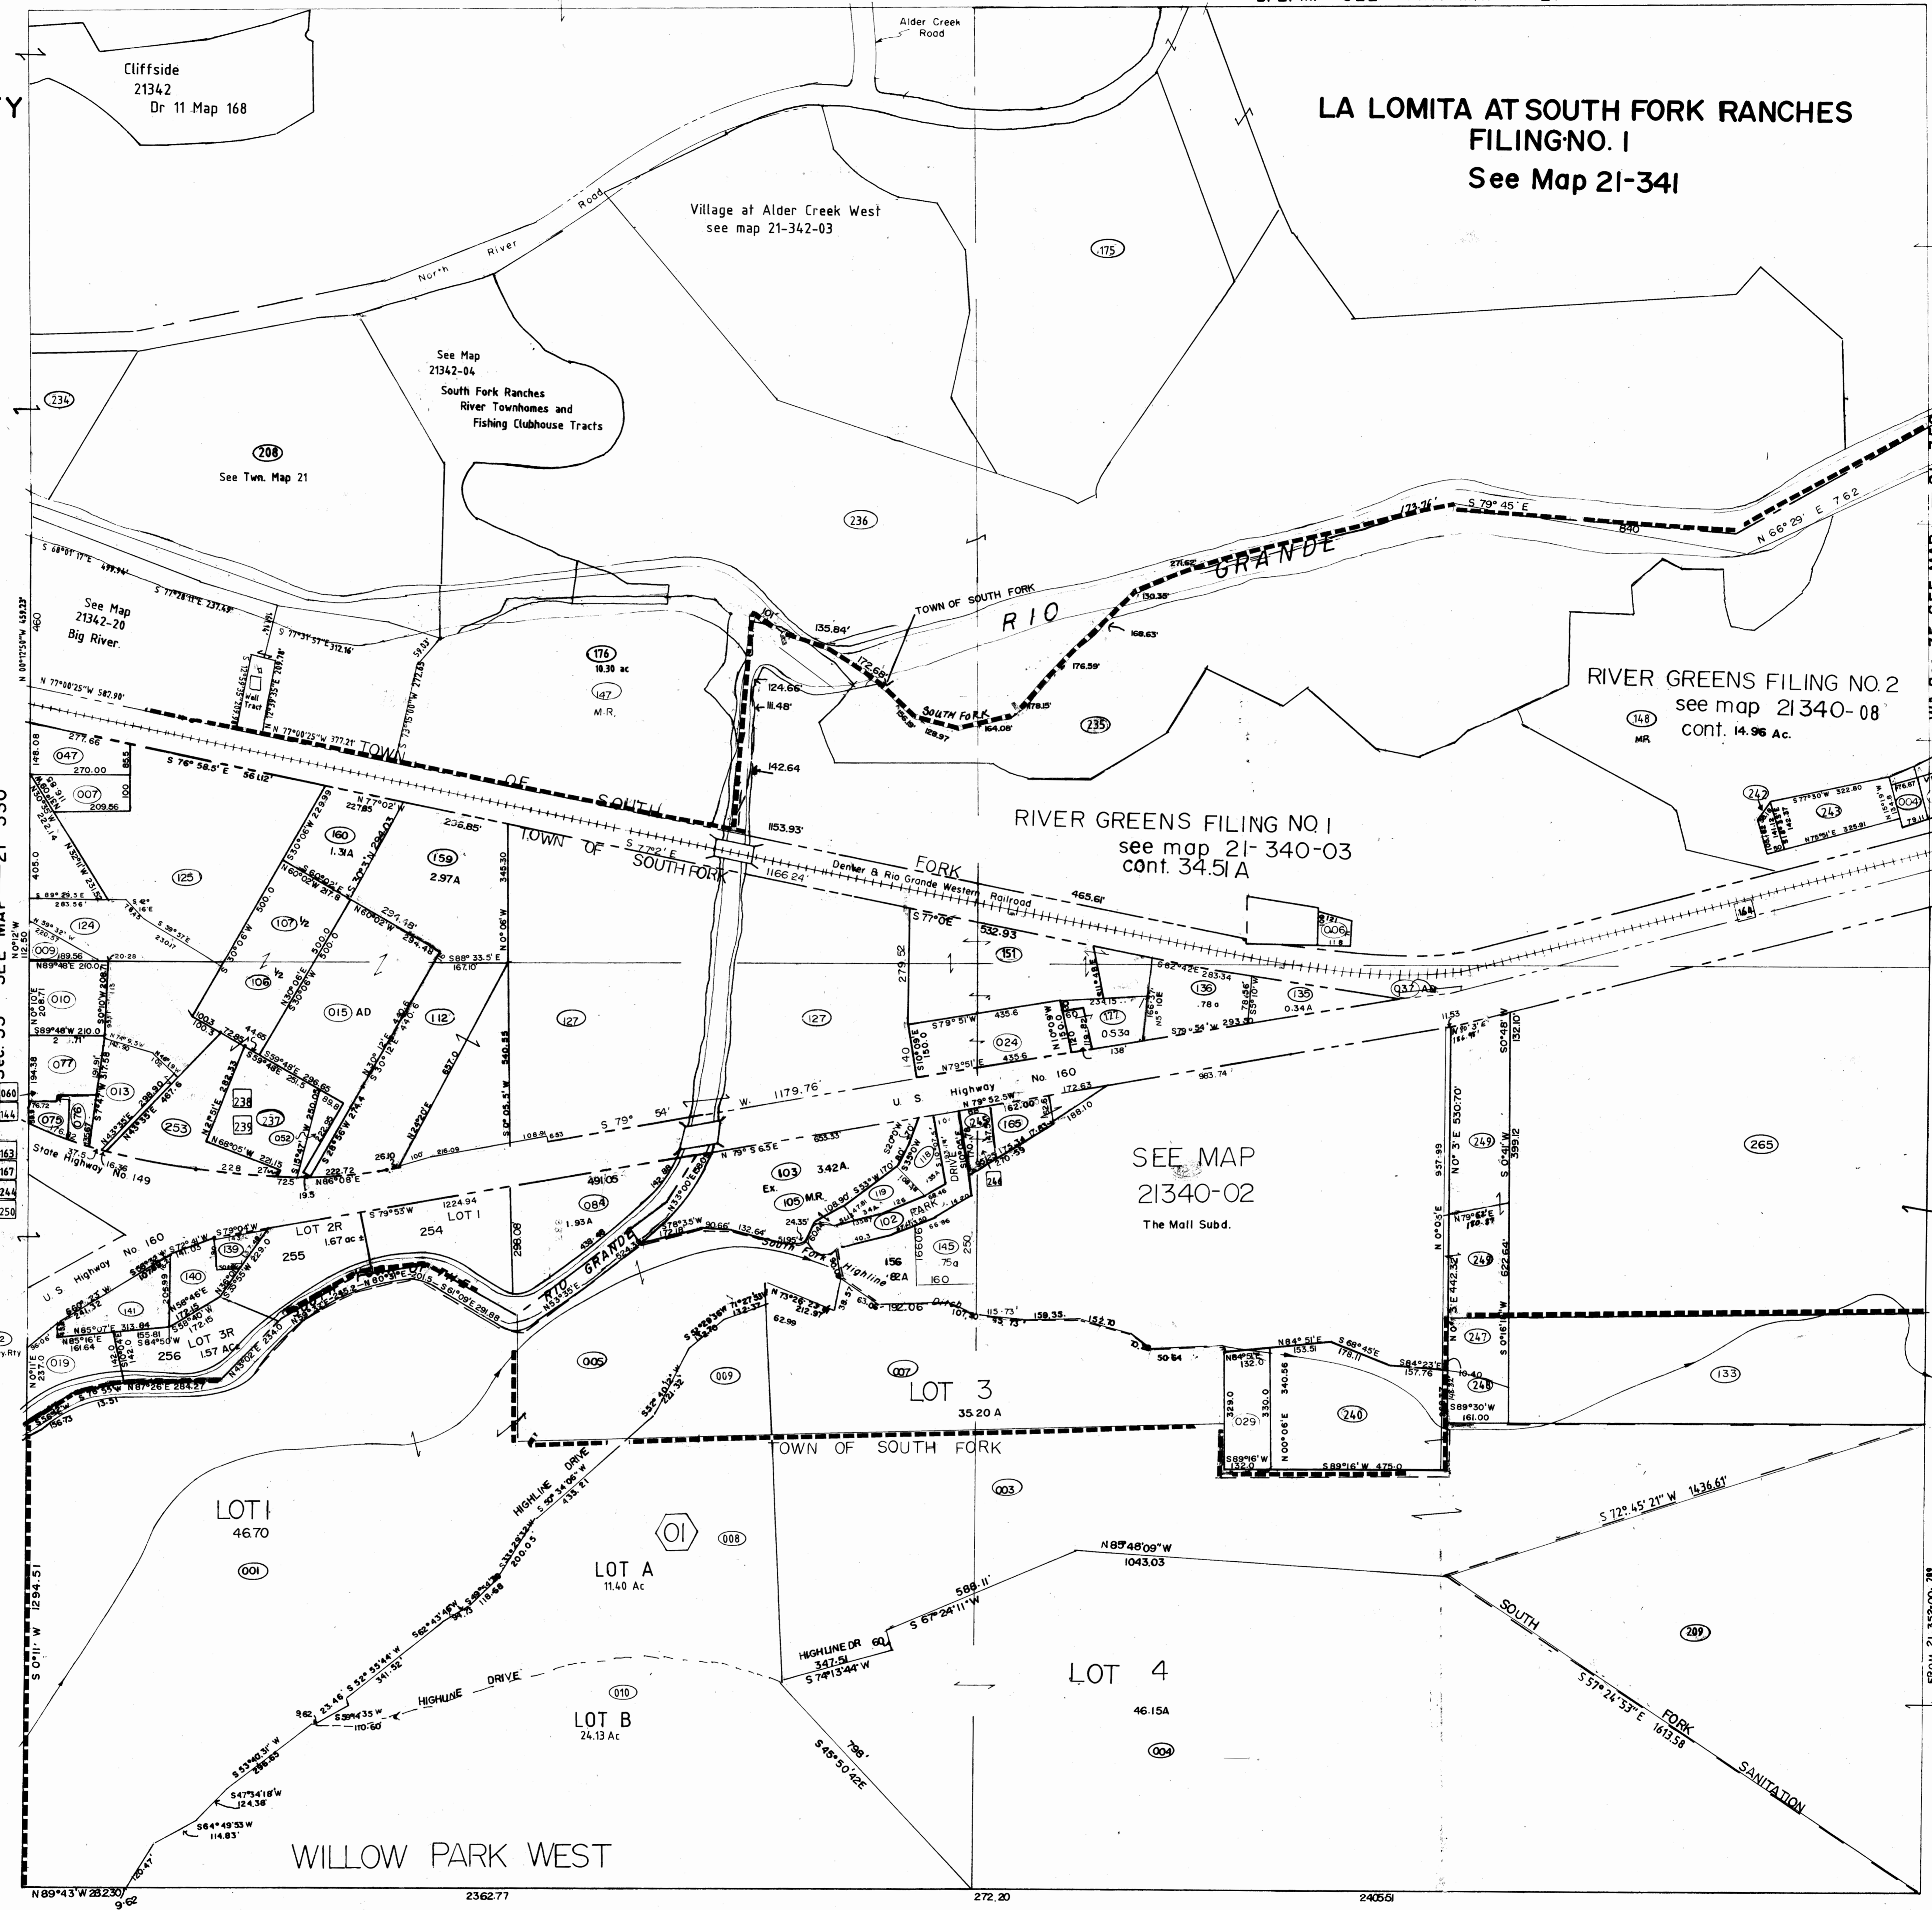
Alder Creek Road

Cliffside
21342
Dr 11 Map 168

LA LOMITA AT SOUTH FORK RANCHES
FILING NO. 1
See Map 21-341

North River Road

Village at Alder Creek West
see map 21-342-03

175

See Map
21342-04
South Fork Ranches
River Townhomes and
Fishing Clubhouse Tracts

234

208
See Twn. Map 21

236

S 79° 45' E
N 66° 29' E 762

RIO GRANDE

TOWN OF SOUTH FORK

See Map
21342-20
Big River

176
10.30 ac
147
M.R.

SOUTH FORK

235

RIVER GREENS FILING NO. 2
see map 21340-08
148
MR
cont. 14.96 Ac.

TOWN OF SOUTH FORK

TOWN OF SOUTH FORK

RIVER GREENS FILING NO. 1
see map 21-340-03
cont. 34.51 A

Denver & Rio Grande Western Railroad

047
007
160
1.31A
159
2.97A
125
124
009
010
107 1/2
106
015 AD
112
127
127
151
136
.78 a
135
0.34A
037 AD
177
0.53a
024
006
242
243
004

077
013
075
076
253
238
239
237
052

U. S. Highway No. 160

State Highway No. 149

SEE MAP
21340-02
The Mall Subd.

249
265

103
3.42A.
Ex.
105 M.R.
119
102
145
.75a
156
.82A
160

491.05
084
1.93A

LOT 2R
1.67 ac ±
254
LOT 1
255
139
140
141
LOT 3R
1.57 AC
256
019

RIO GRANDE
SOUTH FORK
Highline Ditch

005
009
007
LOT 3
35.20 A
029
240
247
248
133

TOWN OF SOUTH FORK

LOT 1
46.70
001

HIGHLINE DRIVE
01
008
LOT A
11.40 Ac

003

N 85°48'09" W
1043.03

S 72° 45' 21" W 1436.61'

HIGHLINE DR 60
347.51
S 74°13'44" W
S 67°24'11" W

209

SOUTH FORK SANITATION
S 57° 24' 33" E 1613.58

HIGHLINE DRIVE
010
LOT B
24.13 Ac

LOT 4
46.15A
004

S 45°50'42"E
798'

S 0° 11' W 1294.51

WILLOW PARK WEST

N 89°43' W 2823.0
9.62
2362.77
272.20
2405.51